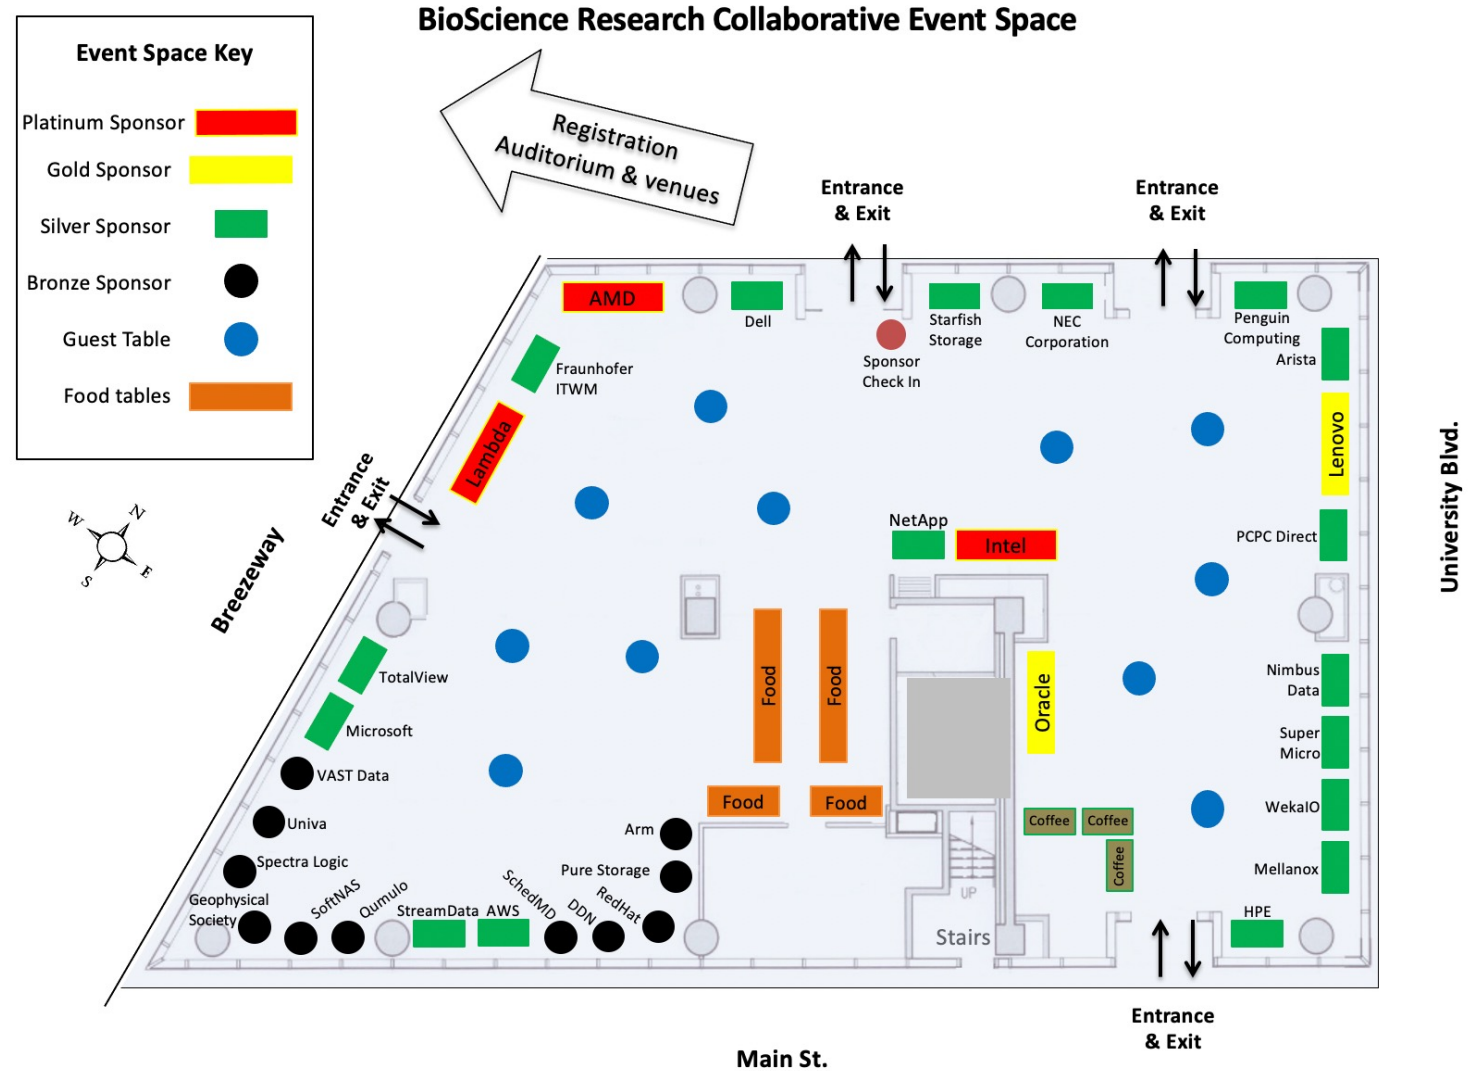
BioScience Research Collaborative Event Space

Event Space Key
Platinum Sponsor
Gold Sponsor
Silver Sponsor
Bronze Sponsor
Guest Table
Food tables

Registration
Auditorium & venues

Entrance & Exit
Entrance & Exit

AMD
Dell
Sponsor Check In
Starfish Storage
NEC Corporation
Penguin Computing
Arista
Fraunhofer ITWM
Lambda
Lenovo
University Blvd.
Entrance & Exit
W N S E
Breezeway
NetApp
Intel
PCPC Direct
Food
Food
Oracle
Nimbus Data
TotalView
Microsoft
Super Micro
VAST Data
Food
Food
WekaIO
Univa
Arm
Coffee
Coffee
Coffee
Spectra Logic
Pure Storage
Mellanox
Geophysical Society
SoftNAS
Qumulo
StreamData
AWS
SchedMD
DDN
RedHat
UP
Stairs
HPE

Entrance & Exit
Main St.